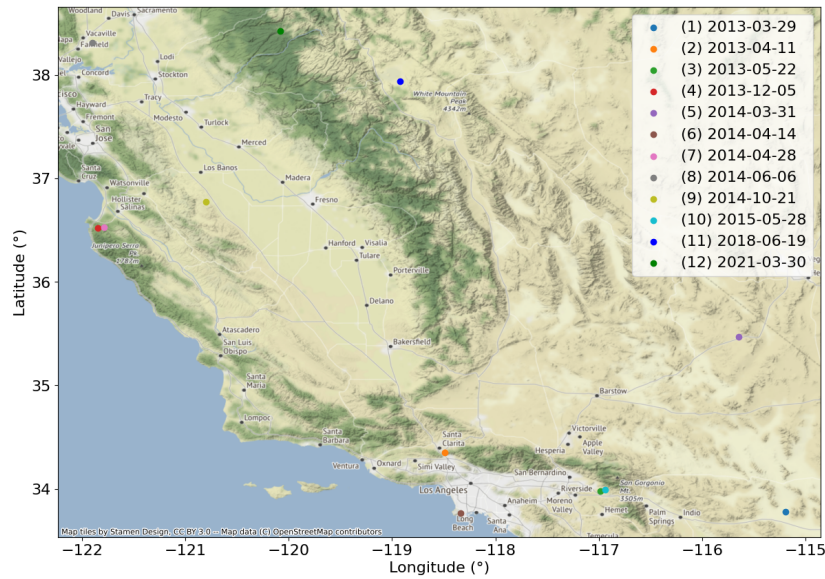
(1) 2013-03-29
(2) 2013-04-11
(3) 2013-05-22
(4) 2013-12-05
(5) 2014-03-31
(6) 2014-04-14
(7) 2014-04-28
(8) 2014-06-06
(9) 2014-10-21
(10) 2015-05-28
(11) 2018-06-19
(12) 2021-03-30

Woodland, Davis, Sacramento, Vacaville, Fairfield, Vallejo, Concord, Lodi, Stockton, Hayward, Fremont, San Jose, Tracy, Modesto, Turlock, Merced, Santa Cruz, Watsonville, Hollister, Salinas, Los Banos, Madera, Fresno, Junipero Serra Pk 1787m, Hanford, Visalia, Tulare, Porterville, Delano, White Mountain Peak 4342m, Atascadero, San Luis Obispo, Bakersfield, Santa Maria, Lompoc, Barstow, Victorville, Apple Valley, Hesperia, Santa Barbara, Santa Clarita, Ventura, Oxnard, Simi Valley, San Bernardino, Los Angeles, Riverside, Anaheim, Moreno Valley, San Gorgonio Mt 3505m, Hemet, Palm Springs, Indio, Long Beach, Santa Ana

Map tiles by Stamen Design, CC BY 3.0 -- Map data (C) OpenStreetMap contributors

Latitude (°)
38
37
36
35
34

Longitude (°)
−122
−121
−120
−119
−118
−117
−116
−115